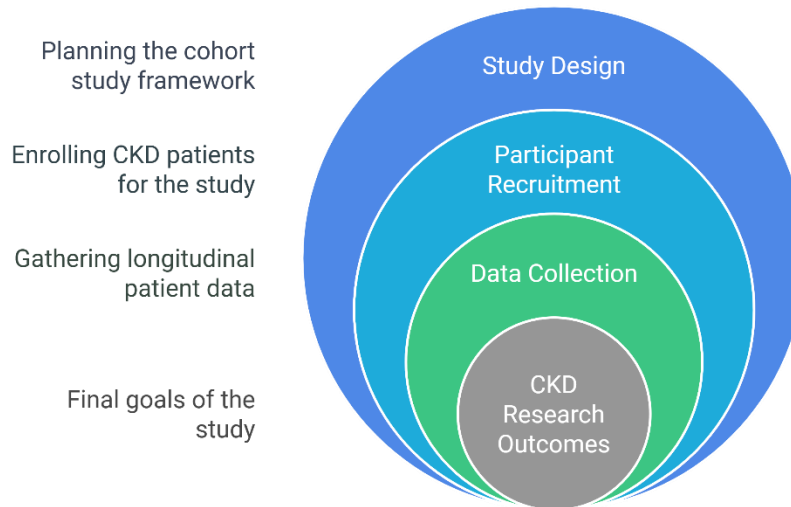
Planning the cohort study framework

Study Design

Enrolling CKD patients for the study

Participant Recruitment

Gathering longitudinal patient data

Data Collection

Final goals of the study

CKD Research Outcomes